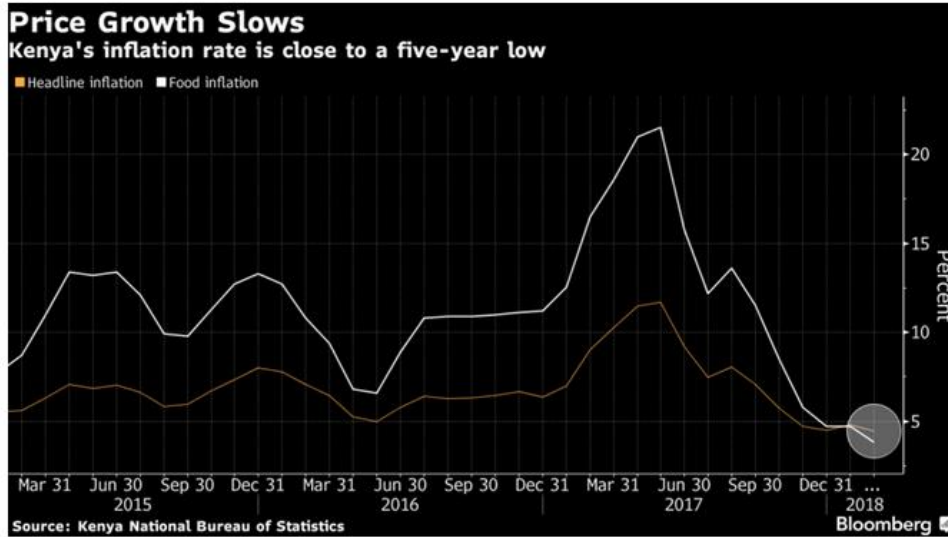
Price Growth Slows
Kenya's inflation rate is close to a five-year low

Headline inflation Food inflation

20
15
10
5
Percent

Mar 31 Jun 30 Sep 30 Dec 31 Mar 31 Jun 30 Sep 30 Dec 31 Mar 31 Jun 30 Sep 30 Dec 31 ...
2015 2016 2017 2018

Source: Kenya National Bureau of Statistics

Bloomberg